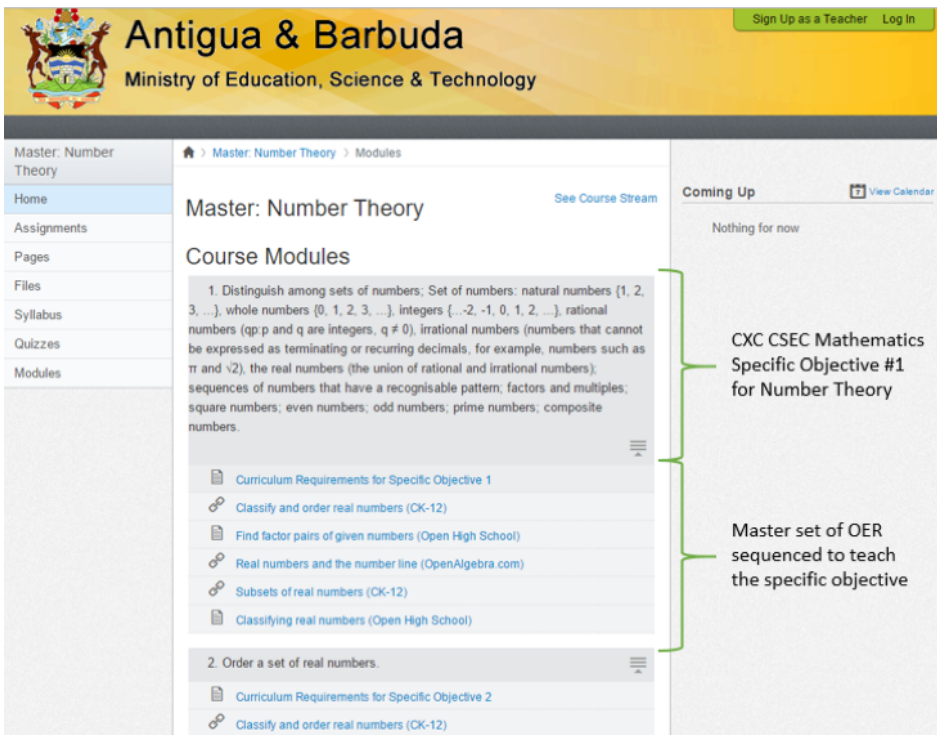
Antigua & Barbuda

Ministry of Education, Science & Technology

Sign Up as a Teacher Log In

Master: Number Theory

Home

Assignments

Pages

Files

Syllabus

Quizzes

Modules

Master: Number Theory > Modules

Master: Number Theory

See Course Stream

Course Modules

1. Distinguish among sets of numbers; Set of numbers: natural numbers {1, 2, 3, ...}, whole numbers {0, 1, 2, 3, ...}, integers {...-2, -1, 0, 1, 2, ...}, rational numbers (qp:p and q are integers, q ≠ 0), irrational numbers (numbers that cannot be expressed as terminating or recurring decimals, for example, numbers such as π and √2), the real numbers (the union of rational and irrational numbers); sequences of numbers that have a recognisable pattern; factors and multiples; square numbers; even numbers; odd numbers; prime numbers; composite numbers.

Curriculum Requirements for Specific Objective 1

Classify and order real numbers (CK-12)

Find factor pairs of given numbers (Open High School)

Real numbers and the number line (OpenAlgebra.com)

Subsets of real numbers (CK-12)

Classifying real numbers (Open High School)

2. Order a set of real numbers.

Curriculum Requirements for Specific Objective 2

Classify and order real numbers (CK-12)

Coming Up

View Calendar

Nothing for now

CXC CSEC Mathematics Specific Objective #1 for Number Theory

Master set of OER sequenced to teach the specific objective